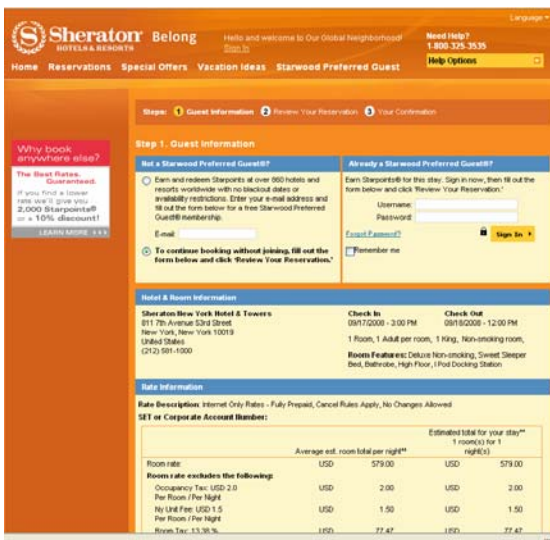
Language

Sheraton HOTELS & RESORTS Belong

Hello and welcome to Our Global Neighborhood! Sign In

Need Help? 1.800.325.3535

Help Options

Home Reservations Special Offers Vacation Ideas Starwood Preferred Guest

Steps: 1 Guest Information 2 Review Your Reservation 3 Your Confirmation

Why book anywhere else?

The Best Rates. Guaranteed.

If you find a lower rate we'll give you 2,000 Starpoints® or a 10% discount!

LEARN MORE

Step 1. Guest Information

Not a Starwood Preferred Guest®?

Earn and redeem Starpoints at over 860 hotels and resorts worldwide with no blackout dates or availability restrictions. Enter your e-mail address and fill out the form below for a free Starwood Preferred Guest® membership.

E-mail

To continue booking without joining, fill out the form below and click 'Review Your Reservation.'

Already a Starwood Preferred Guest®?

Earn Starpoints® for this stay. Sign in now, then fill out the form below and click 'Review Your Reservation.'

Username:

Password:

Forgot Password?

Remember me

Sign In

Hotel & Room Information

Sheraton New York Hotel & Towers
811 7th Avenue 53rd Street
New York, New York 10019
United States
(212) 581-1000

Check In
09/17/2008 - 3:00 PM

Check Out
09/18/2008 - 12:00 PM

1 Room, 1 Adult per room, 1 King, Non-smoking room,

Room Features: Deluxe Non-smoking, Sweet Sleeper Bed, Bathrobe, High Floor, I Pod Docking Station

Rate Information

Rate Description: Internet Only Rates - Fully Prepaid, Cancel Rules Apply, No Changes Allowed

SET or Corporate Account Number:

| | Average est. room total per night** | | Estimated total for your stay** 1 room(s) for 1 night(s) | |
|---|---|---|---|---|
| Room rate | USD | 579.00 | USD | 579.00 |
| Room rate excludes the following: | | | | |
| Occupancy Tax: USD 2.0 Per Room / Per Night | USD | 2.00 | USD | 2.00 |
| Ny Unit Fee: USD 1.5 Per Room / Per Night | USD | 1.50 | USD | 1.50 |
| Room Tax: 13.38 % | USD | 77.47 | USD | 77.47 |